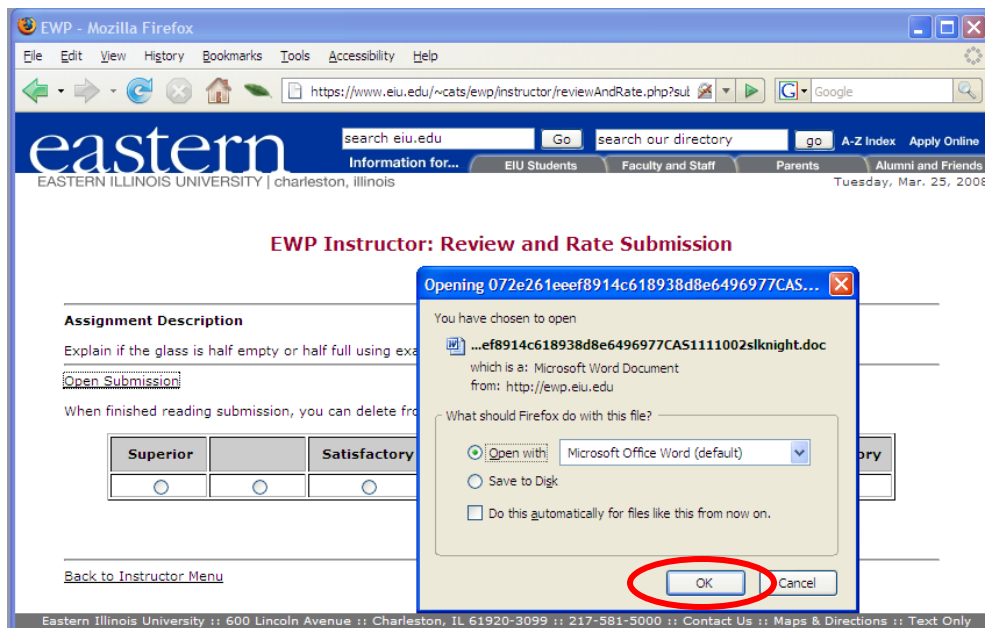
EWP - Mozilla Firefox

File Edit View History Bookmarks Tools Accessibility Help

https://www.eiu.edu/~cats/ewp/instructor/reviewAndRate.php?sut

Google

eastern

search eiu.edu Go search our directory go A-Z Index Apply Online

Information for... EIU Students Faculty and Staff Parents Alumni and Friends

EASTERN ILLINOIS UNIVERSITY | charleston, illinois

Tuesday, Mar. 25, 2008

EWP Instructor: Review and Rate Submission

Assignment Description

Explain if the glass is half empty or half full using exa

Open Submission

When finished reading submission, you can delete fro

| Superior | | Satisfactory | ory |
|---|---|---|---|
| | | | |

Back to Instructor Menu

Opening 072e261eeef8914c618938d8e6496977CAS...

You have chosen to open

...ef8914c618938d8e6496977CAS1111002slknight.doc

which is a: Microsoft Word Document

from: http://ewp.eiu.edu

What should Firefox do with this file?

Open with Microsoft Office Word (default)

Save to Disk

Do this automatically for files like this from now on.

OK Cancel

Eastern Illinois University :: 600 Lincoln Avenue :: Charleston, IL 61920-3099 :: 217-581-5000 :: Contact Us :: Maps & Directions :: Text Only